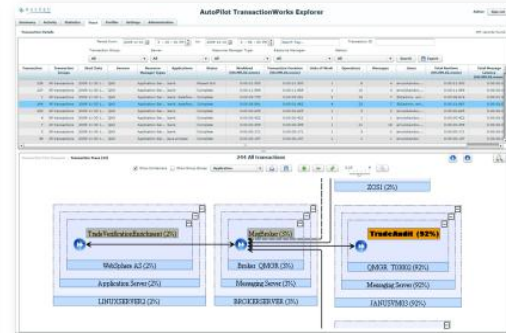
AutoPilot TransactionWorks Explorer

TradeVerificationEnrichment (2%)

WebSphere AS (2%)

Application Server (2%)

LINUXSERVER1 (2%)

MsgBroker (3%)

Broker QMGR (3%)

Broker (3%)

BROKERSERVER (3%)

TradeAudit (92%)

QMGR T0001 (92%)

Messaging Server (92%)

IANUSVM03 (92%)

ZOS1 (2%)

299 All Transactions

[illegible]